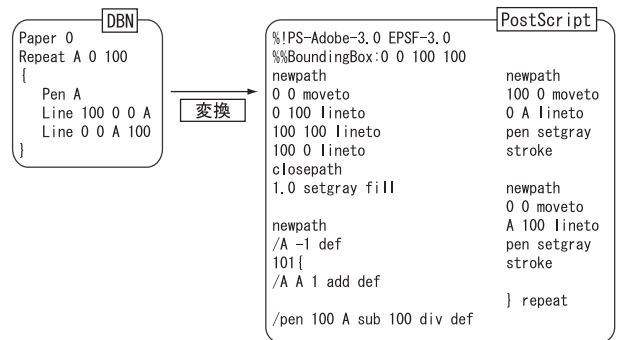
DBN

Paper 0
Repeat A 0 100
{
Pen A
Line 100 0 0 A
Line 0 0 A 100
}

変換

PostScript

%!PS-Adobe-3.0 EPSF-3.0
%%BoundingBox:0 0 100 100
newpath
0 0 moveto
0 100 lineto
100 100 lineto
100 0 lineto
closepath
1.0 setgray fill

newpath
/A -1 def
101{
/A A 1 add def

/pen 100 A sub 100 div def

newpath
100 0 moveto
0 A lineto
pen setgray
stroke

newpath
0 0 moveto
A 100 lineto
pen setgray
stroke

} repeat